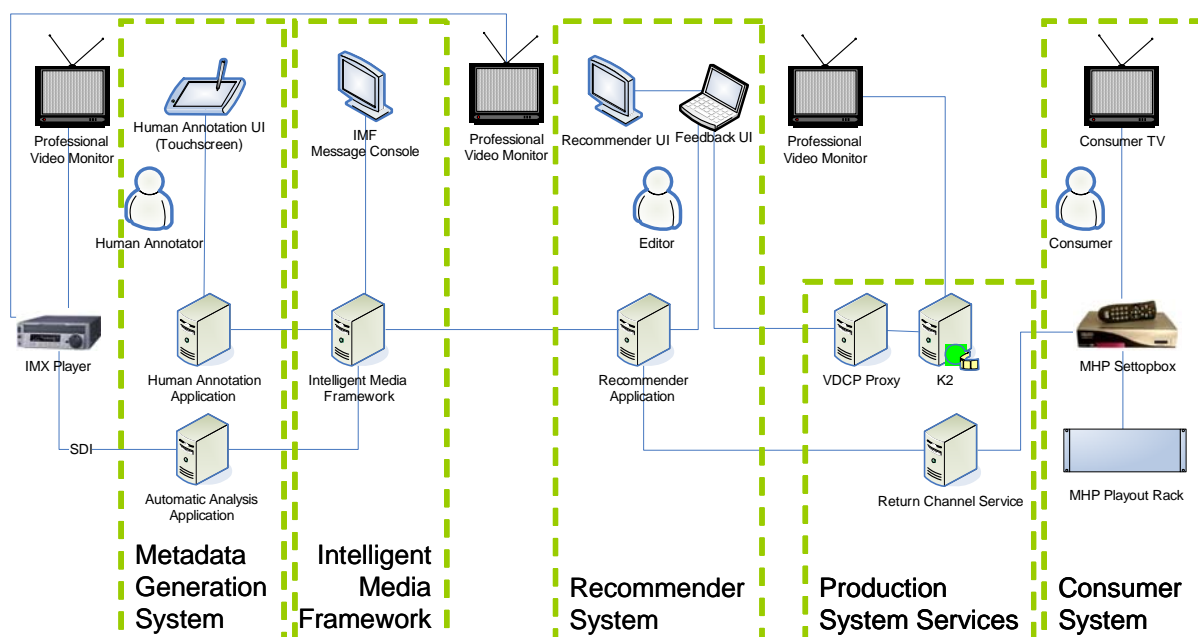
Professional Video Monitor

Human Annotation UI (Touchscreen)

Human Annotator

IMF Message Console

Professional Video Monitor

Recommender UI

Feedback UI

Editor

Professional Video Monitor

Consumer TV

Consumer

IMX Player

Human Annotation Application

Intelligent Media Framework

Recommender Application

VDCP Proxy

K2

MHP Settopbox

SDI

Automatic Analysis Application

Return Channel Service

MHP Playout Rack

Metadata Generation System

Intelligent Media Framework

Recommender System

Production System Services

Consumer System